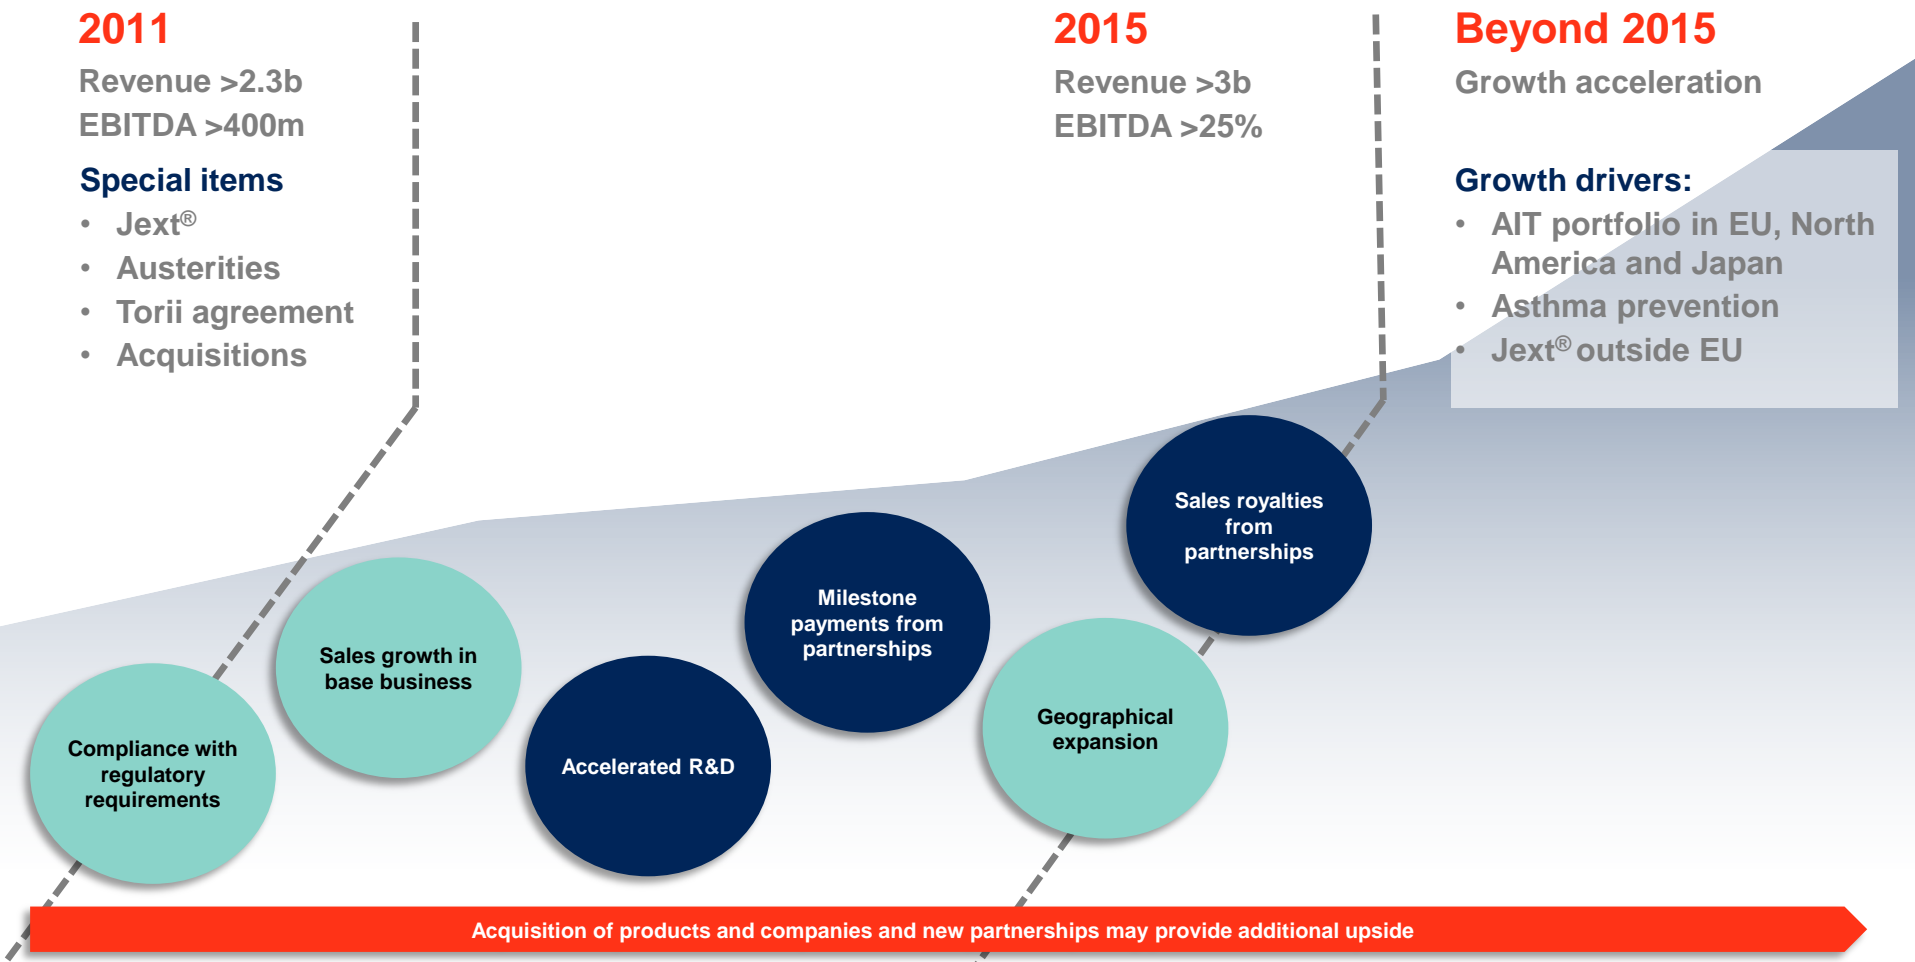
2011

Revenue >2.3b
EBITDA >400m

Special items

- Jext®
- Austerities
- Torii agreement
- Acquisitions

2015

Revenue >3b
EBITDA >25%

Beyond 2015

Growth acceleration

Growth drivers:

- AIT portfolio in EU, North America and Japan
- Asthma prevention
- Jext® outside EU

Sales royalties from partnerships

Milestone payments from partnerships

Sales growth in base business

Compliance with regulatory requirements

Accelerated R&D

Geographical expansion

Acquisition of products and companies and new partnerships may provide additional upside